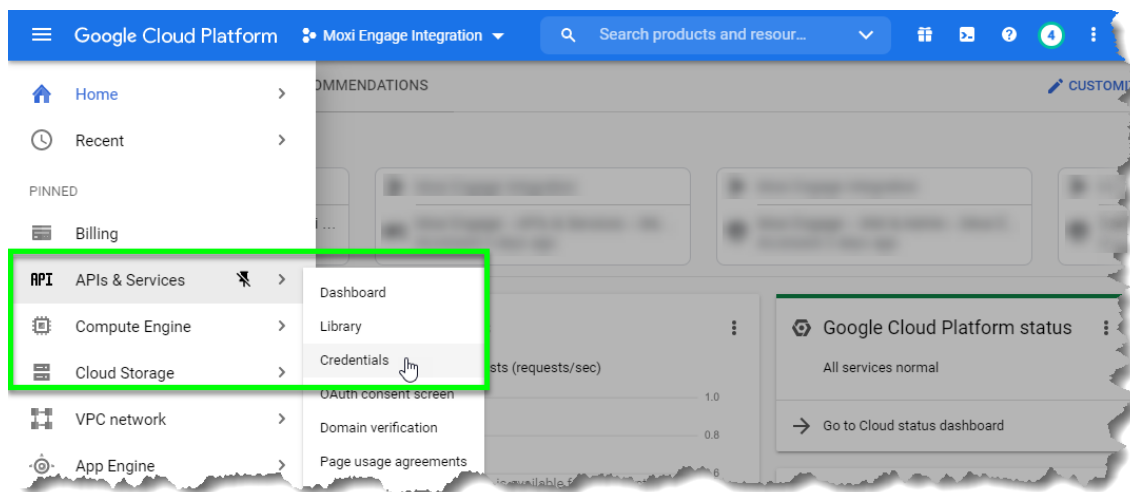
Google Cloud Platform Moxi Engage Integration

Search products and resour...

4

OMMENDATIONS

CUSTOMI

Home

Recent

PINNED

Billing

API APIs & Services

Compute Engine

Cloud Storage

VPC network

App Engine

Dashboard

Library

Credentials

OAuth consent screen

Domain verification

Page usage agreements

sts (requests/sec)

1.0

0.8

Google Cloud Platform status

All services normal

Go to Cloud status dashboard